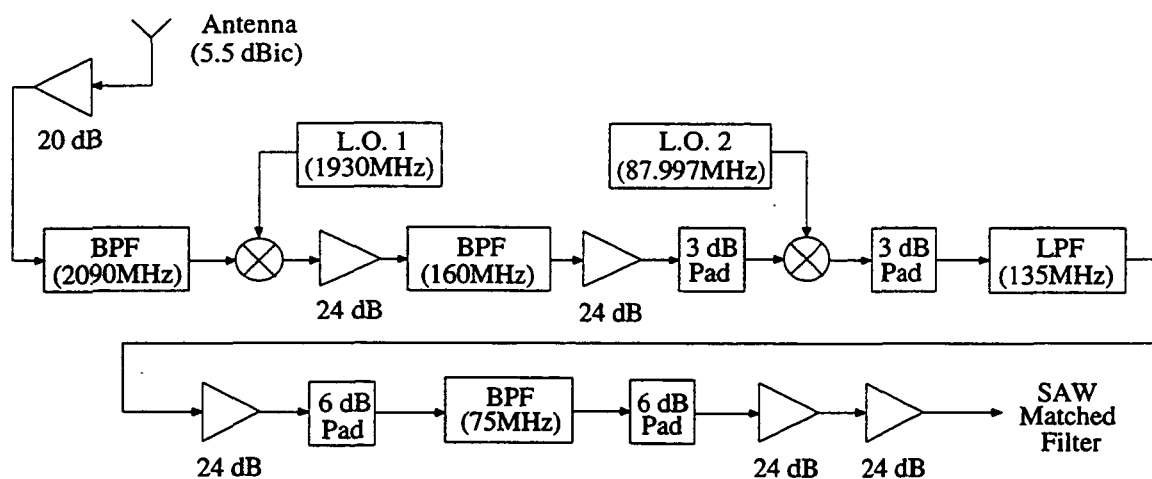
Antenna
(5.5 dBic)

20 dB

L.O. 1
(1930MHz)

L.O. 2
(87.997MHz)

BPF
(2090MHz)

24 dB

BPF
(160MHz)

24 dB

3 dB
Pad

3 dB
Pad

LPF
(135MHz)

24 dB

6 dB
Pad

BPF
(75MHz)

6 dB
Pad

24 dB

24 dB

SAW
Matched
Filter